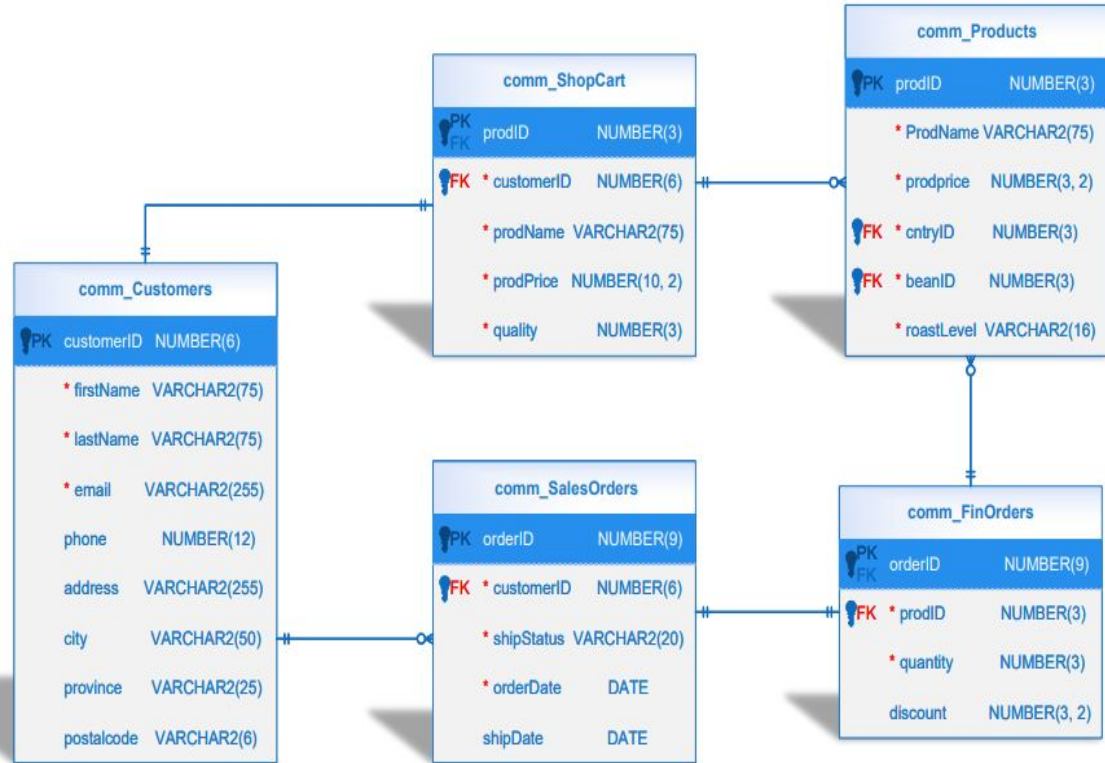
comm_ShopCart

PK FK prodID NUMBER(3)

FK * customerID NUMBER(6)

* prodName VARCHAR2(75)

* prodPrice NUMBER(10, 2)

* quality NUMBER(3)

comm_Products

PK prodID NUMBER(3)

* ProdName VARCHAR2(75)

* prodprice NUMBER(3, 2)

FK * cntryID NUMBER(3)

FK * beanID NUMBER(3)

* roastLevel VARCHAR2(16)

comm_Customers

PK customerID NUMBER(6)

* firstName VARCHAR2(75)

* lastName VARCHAR2(75)

* email VARCHAR2(255)

phone NUMBER(12)

address VARCHAR2(255)

city VARCHAR2(50)

province VARCHAR2(25)

postalcode VARCHAR2(6)

comm_SalesOrders

PK orderID NUMBER(9)

FK * customerID NUMBER(6)

* shipStatus VARCHAR2(20)

* orderDate DATE

shipDate DATE

comm_FinOrders

PK FK orderID NUMBER(9)

FK * prodID NUMBER(3)

* quantity NUMBER(3)

discount NUMBER(3, 2)